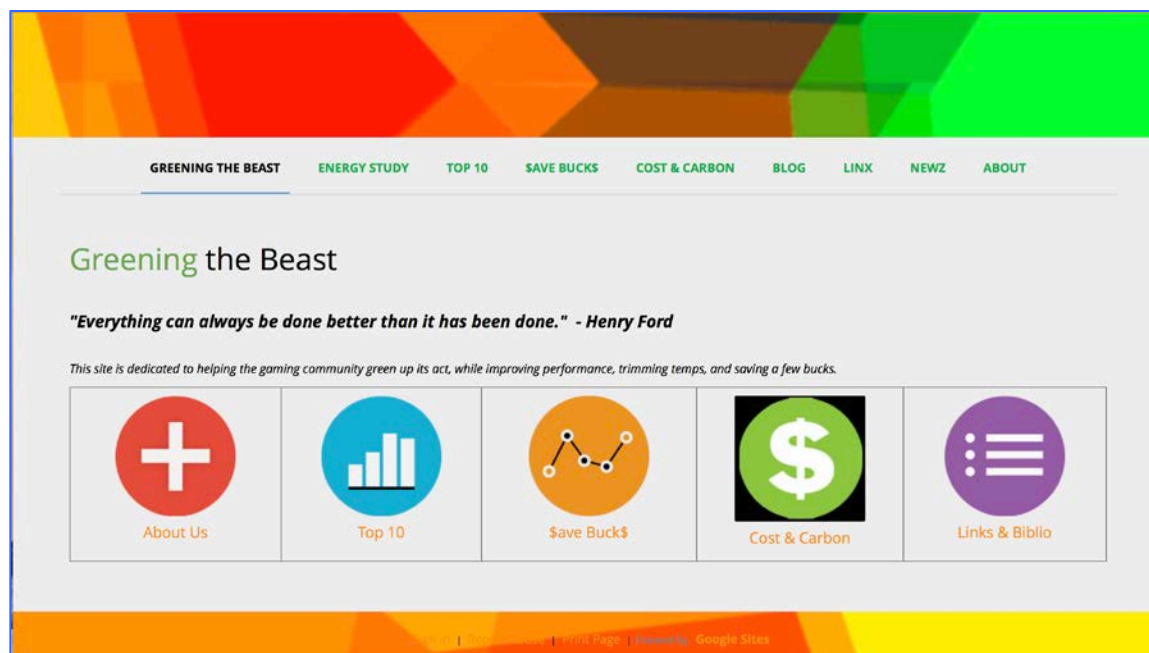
GREENING THE BEAST ENERGY STUDY TOP 10 $AVE BUCK$ COST & CARBON BLOG LINX NEWZ ABOUT

Greening the Beast

"Everything can always be done better than it has been done." - Henry Ford

This site is dedicated to helping the gaming community green up its act, while improving performance, trimming temps, and saving a few bucks.

| About Us | Top 10 | $ave Buck$ | Cost & Carbon | Links & Biblio |
|---|---|---|---|---|

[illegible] | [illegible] | Print Page | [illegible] Google Sites